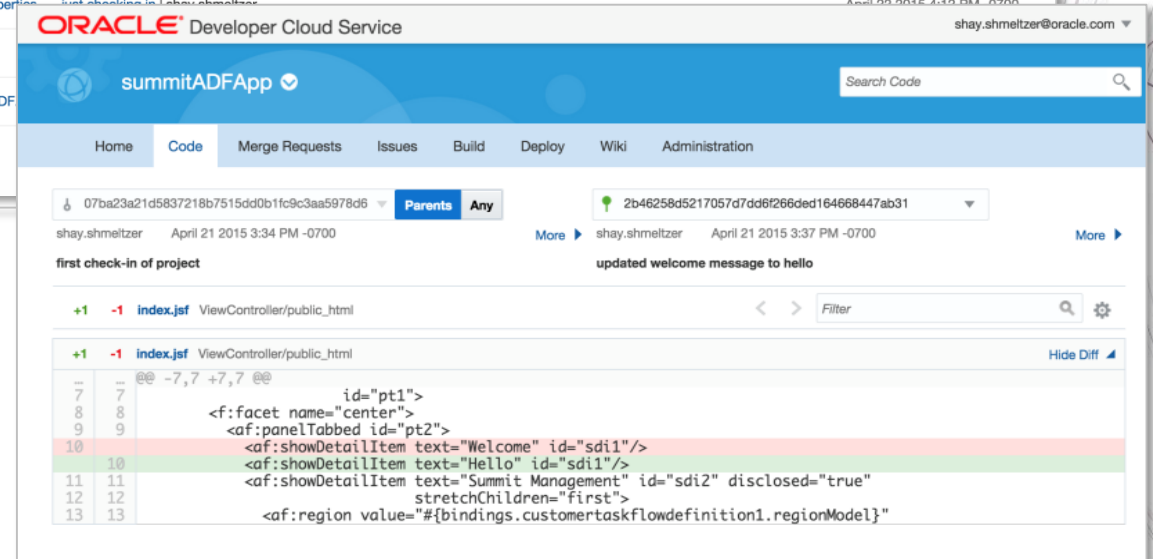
perties just checking in | shay.shmeltzer April 22 2015 4:12 PM -0700

DF

ORACLE Developer Cloud Service

shay.shmeltzer@oracle.com

summitADFApp

Search Code

Home Code Merge Requests Issues Build Deploy Wiki Administration

07ba23a21d5837218b7515dd0b1fc9c3aa5978d6 Parents Any

shay.shmeltzer April 21 2015 3:34 PM -0700 More

first check-in of project

2b46258d5217057d7dd6f266ded164668447ab31

shay.shmeltzer April 21 2015 3:37 PM -0700 More

updated welcome message to hello

+1 -1 index.jsf ViewController/public_html

Filter

+1 -1 index.jsf ViewController/public_html Hide Diff

... ... @@ -7,7 +7,7 @@
7 7 id="pt1">
8 8 <f:facet name="center">
9 9 <af:panelTabbed id="pt2">
10 <af:showDetailItem text="Welcome" id="sdi1"/>
10 <af:showDetailItem text="Hello" id="sdi1"/>
11 11 <af:showDetailItem text="Summit Management" id="sdi2" disclosed="true"
12 12 stretchChildren="first">
13 13 <af:region value="#{bindings.customertaskflowdefinition1.regionModel}"